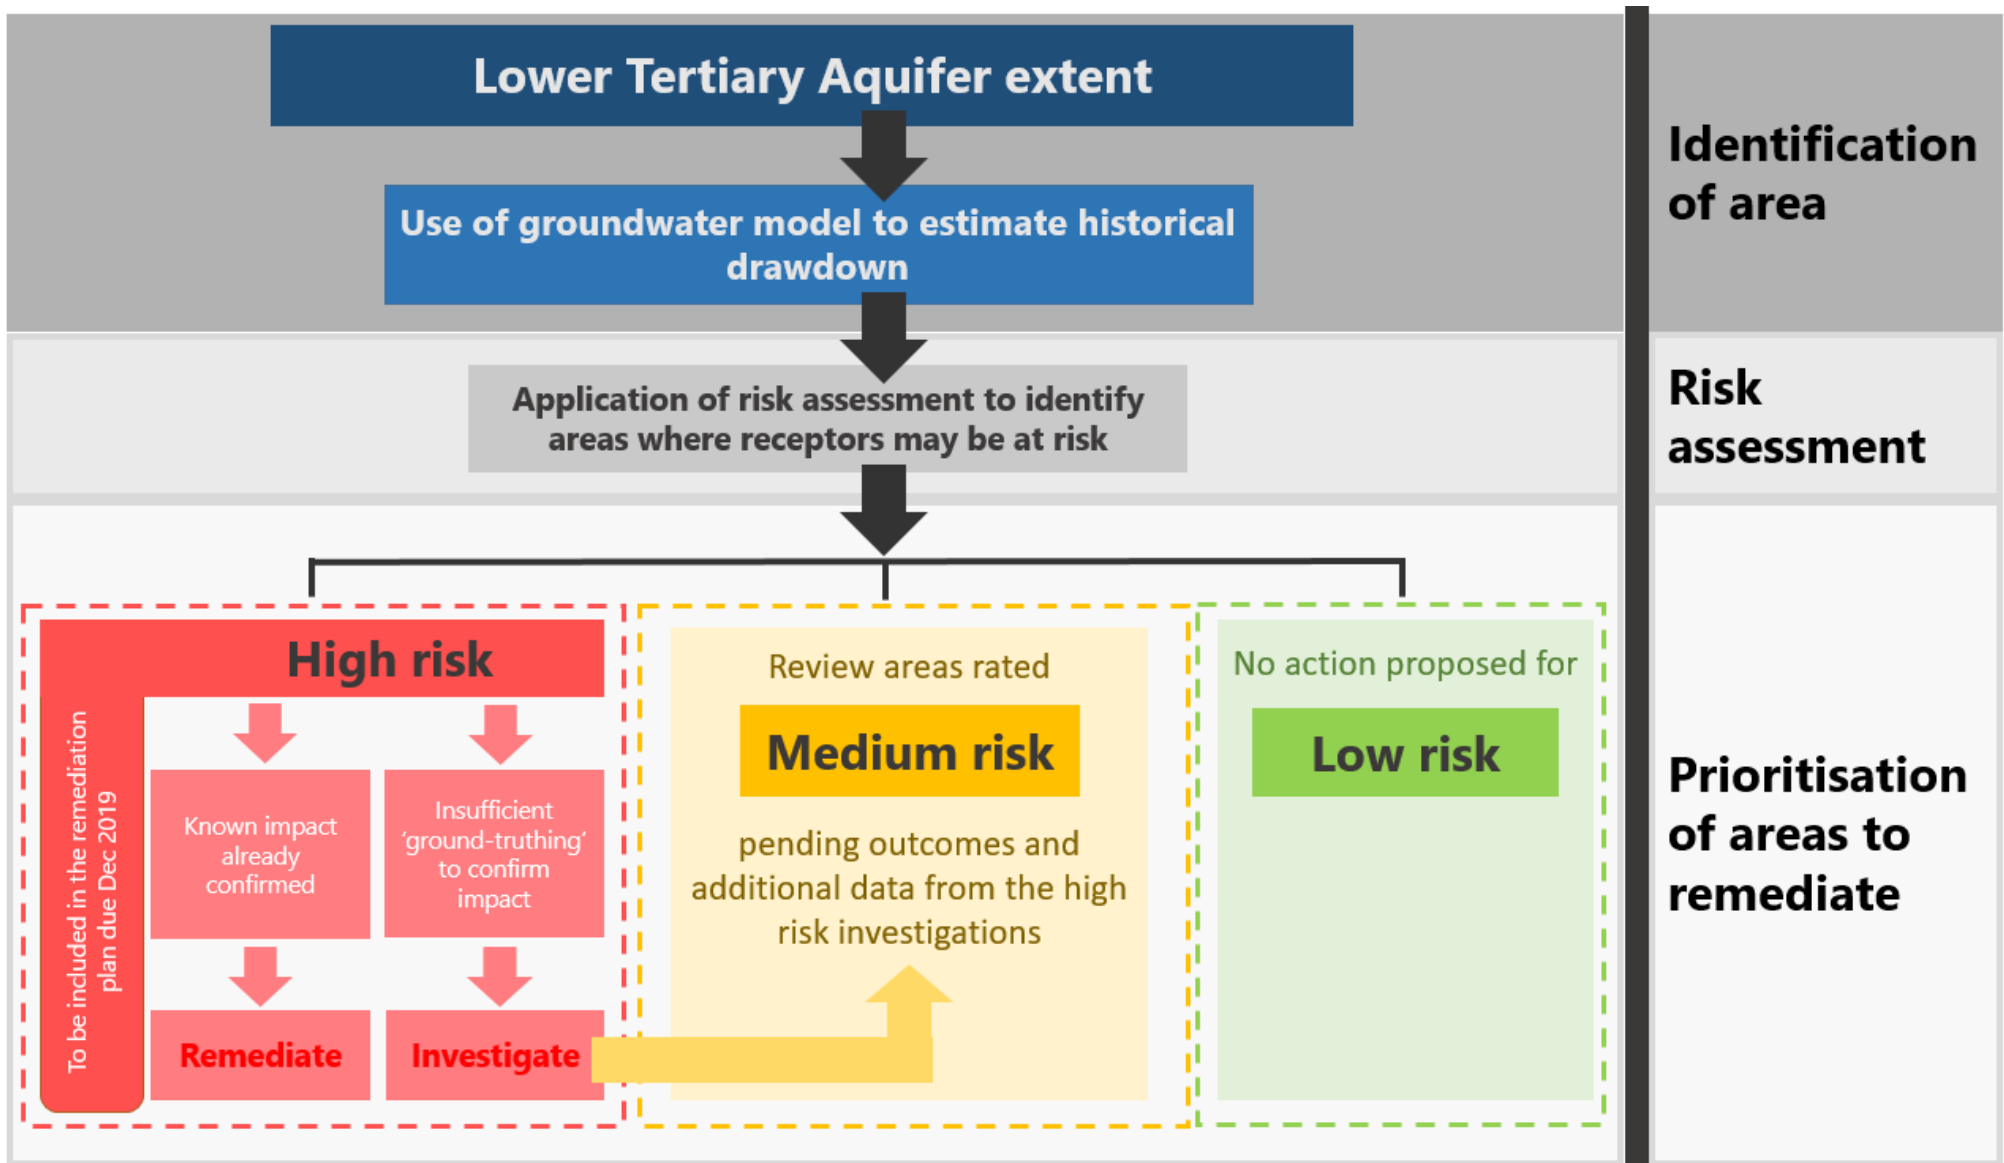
Lower Tertiary Aquifer extent

Use of groundwater model to estimate historical drawdown

Identification of area

Application of risk assessment to identify areas where receptors may be at risk

Risk assessment

High risk

To be included in the remediation plan due Dec 2019

Known impact already confirmed

Insufficient 'ground-truthing' to confirm impact

Remediate

Investigate

Review areas rated

Medium risk

pending outcomes and additional data from the high risk investigations

No action proposed for

Low risk

Prioritisation of areas to remediate